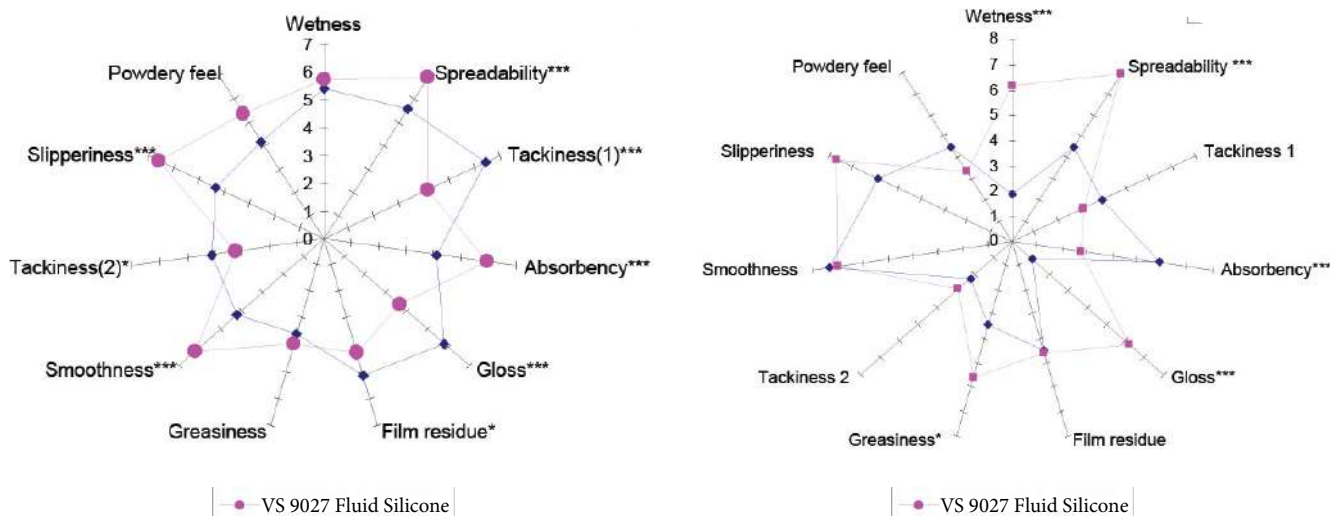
Wetness
7
6
5
4
3
2
1
0
Spreadability***
Tackiness(1)***
Absorbency***
Gloss***
Film residue*
Greasiness
Smoothness***
Tackiness(2)*
Slipperiness***
Powdery feel

VS 9027 Fluid Silicone

Wetness***
8
7
6
5
4
3
2
1
0
Spreadability ***
Tackiness 1
Absorbency***
Gloss***
Film residue
Greasiness*
Tackiness 2
Smoothness
Slipperiness
Powdery feel

VS 9027 Fluid Silicone